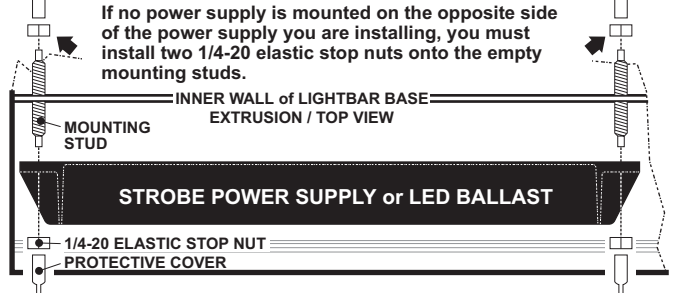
If no power supply is mounted on the opposite side of the power supply you are installing, you must install two 1/4-20 elastic stop nuts onto the empty mounting studs.

INNER WALL of LIGHTBAR BASE EXTRUSION / TOP VIEW

MOUNTING STUD

STROBE POWER SUPPLY or LED BALLAST

1/4-20 ELASTIC STOP NUT

PROTECTIVE COVER